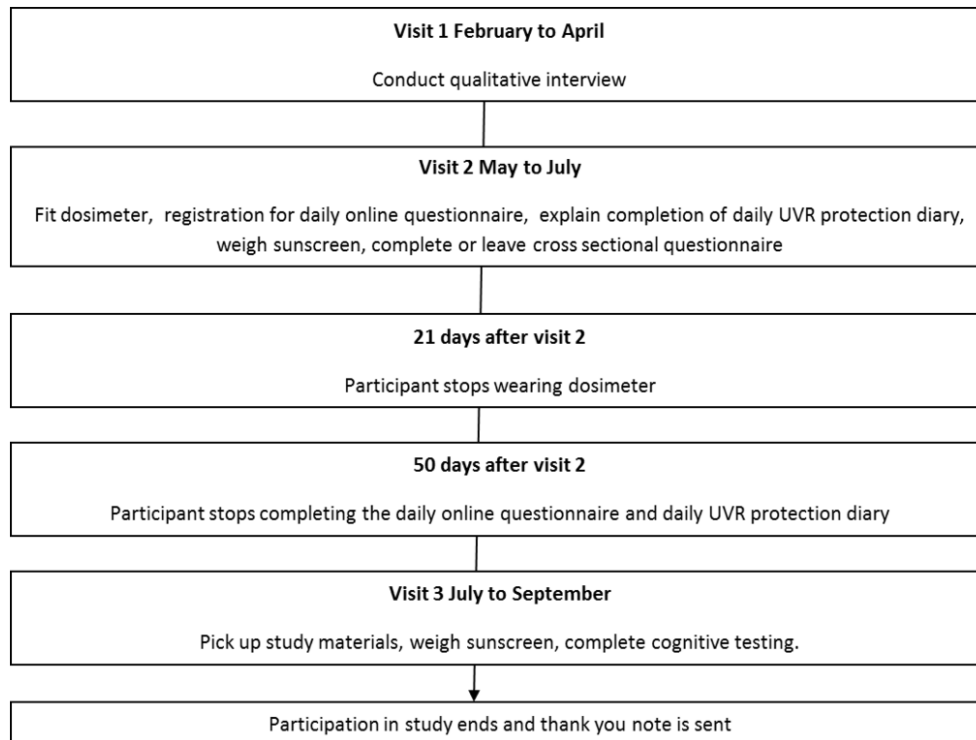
**Visit 1 February to April**

Conduct qualitative interview

**Visit 2 May to July**

Fit dosimeter, registration for daily online questionnaire, explain completion of daily UVR protection diary, weigh sunscreen, complete or leave cross sectional questionnaire

**21 days after visit 2**

Participant stops wearing dosimeter

**50 days after visit 2**

Participant stops completing the daily online questionnaire and daily UVR protection diary

**Visit 3 July to September**

Pick up study materials, weigh sunscreen, complete cognitive testing.

Participation in study ends and thank you note is sent